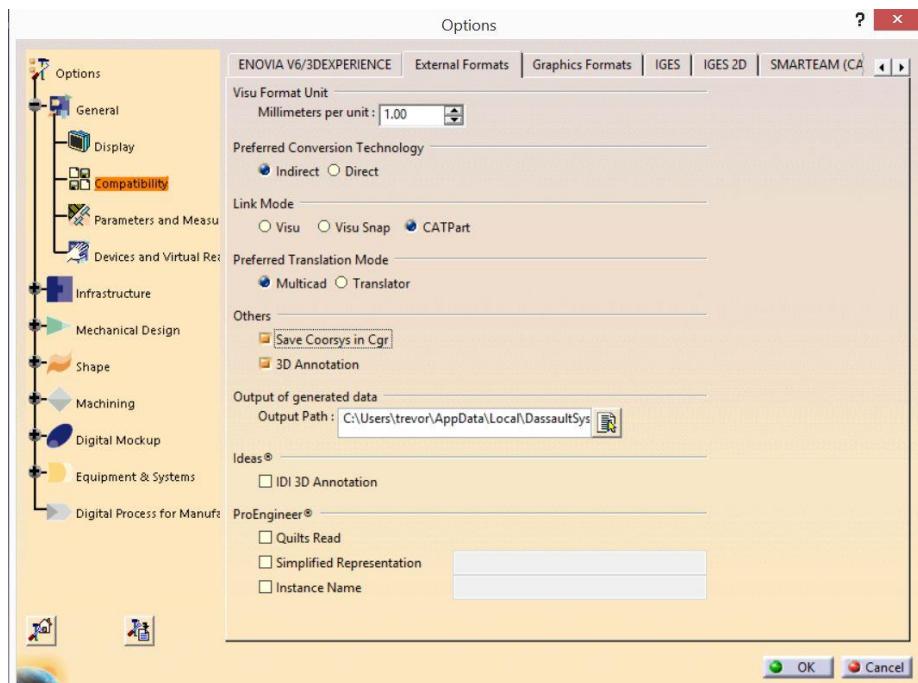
Options

?

Options
General
Display
Compatibility
Parameters and Measu
Devices and Virtual Rea
Infrastructure
Mechanical Design
Shape
Machining
Digital Mockup
Equipment & Systems
Digital Process for Manufa

ENOVIA V6/3DEXPERIENCE | External Formats | Graphics Formats | IGES | IGES 2D | SMARTEAM (CA

Visu Format Unit
Millimeters per unit : 1.00

Preferred Conversion Technology
Indirect Direct

Link Mode
Visu Visu Snap CATPart

Preferred Translation Mode
Multicad Translator

Others
Save Coorsys in Cgr
3D Annotation

Output of generated data
Output Path : C:\Users\trevor\AppData\Local\DassaultSys

Ideas®
IDI 3D Annotation

ProEngineer®
Quilts Read
Simplified Representation
Instance Name

OK
Cancel